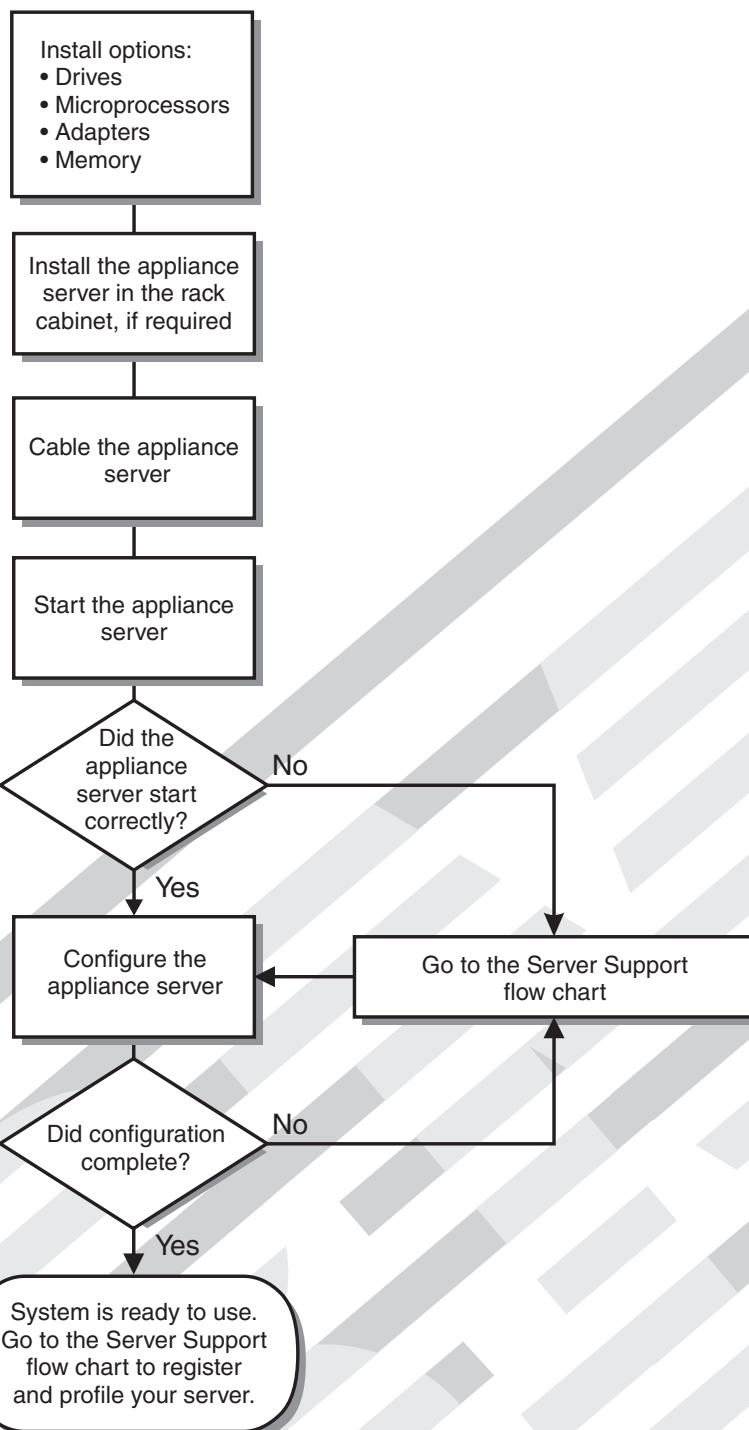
Install options:
• Drives
• Microprocessors
• Adapters
• Memory

Install the appliance server in the rack cabinet, if required

Cable the appliance server

Start the appliance server

Did the appliance server start correctly?

No

Yes

Configure the appliance server

Go to the Server Support flow chart

Did configuration complete?

No

Yes

System is ready to use. Go to the Server Support flow chart to register and profile your server.